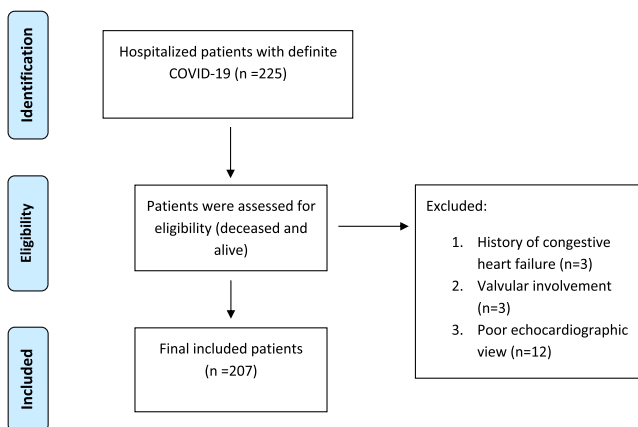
Identification

Hospitalized patients with definite COVID-19 (n =225)

Eligibility

Patients were assessed for eligibility (deceased and alive)

Excluded:

1. History of congestive heart failure (n=3)
2. Valvular involvement (n=3)
3. Poor echocardiographic view (n=12)

Included

Final included patients (n =207)